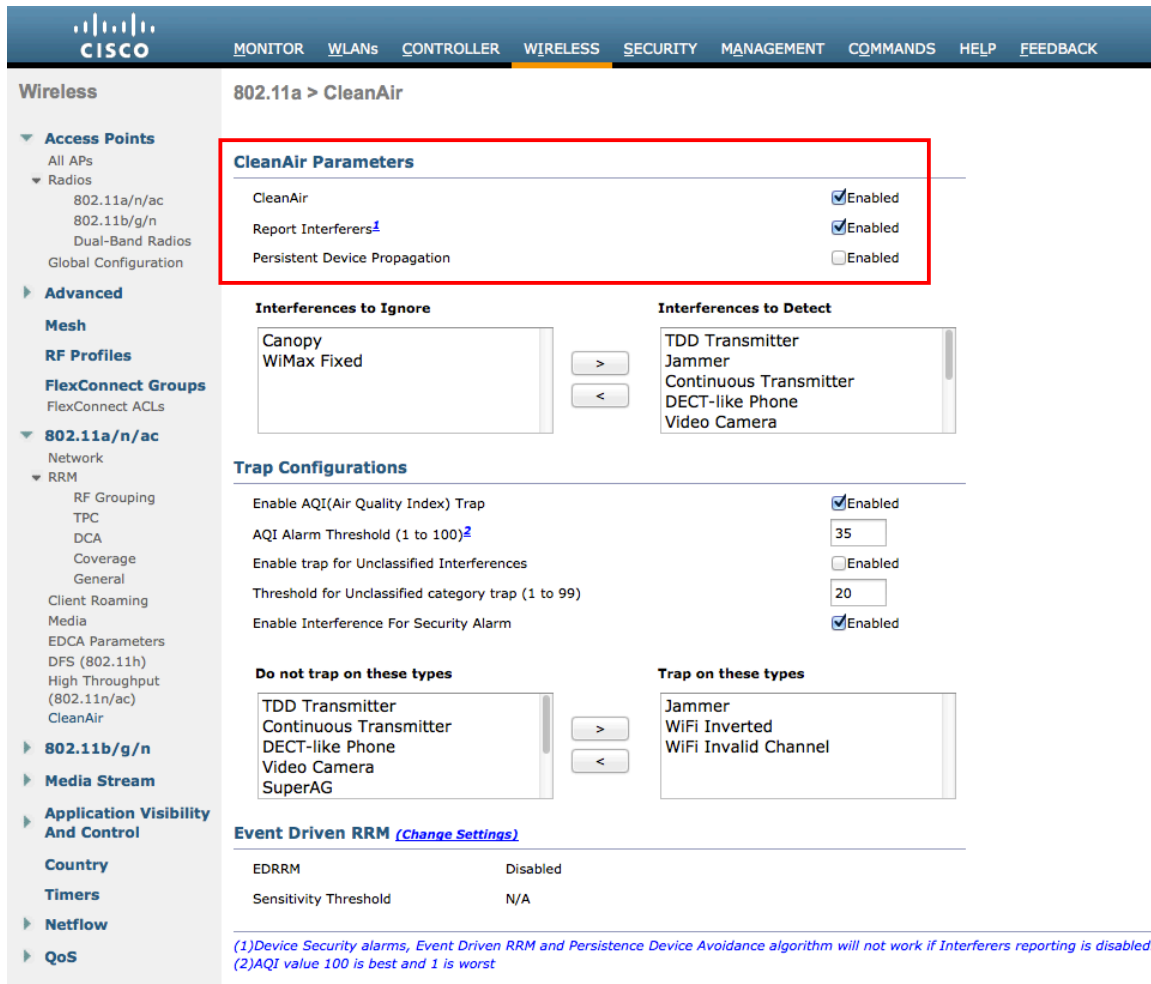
CISCO

MONITOR WLANs CONTROLLER WIRELESS SECURITY MANAGEMENT COMMANDS HELP FEEDBACK

Wireless

Access Points
All APs
Radios
802.11a/n/ac
802.11b/g/n
Dual-Band Radios
Global Configuration
Advanced
Mesh
RF Profiles
FlexConnect Groups
FlexConnect ACLs
802.11a/n/ac
Network
RRM
RF Grouping
TPC
DCA
Coverage
General
Client Roaming
Media
EDCA Parameters
DFS (802.11h)
High Throughput (802.11n/ac)
CleanAir
802.11b/g/n
Media Stream
Application Visibility And Control
Country
Timers
Netflow
QoS

802.11a > CleanAir

CleanAir Parameters

| | |
|---|---|
| CleanAir | Enabled |
| Report Interferers$^{1}$ | Enabled |
| Persistent Device Propagation | Enabled |

Interferences to Ignore
Canopy
WiMax Fixed

>
<

Interferences to Detect
TDD Transmitter
Jammer
Continuous Transmitter
DECT-like Phone
Video Camera

Trap Configurations

| | |
|---|---|
| Enable AQI(Air Quality Index) Trap | Enabled |
| AQI Alarm Threshold (1 to 100)$^{2}$ | 35 |
| Enable trap for Unclassified Interferences | Enabled |
| Threshold for Unclassified category trap (1 to 99) | 20 |
| Enable Interference For Security Alarm | Enabled |

Do not trap on these types
TDD Transmitter
Continuous Transmitter
DECT-like Phone
Video Camera
SuperAG

>
<

Trap on these types
Jammer
WiFi Inverted
WiFi Invalid Channel

Event Driven RRM (Change Settings)

| | |
|---|---|
| EDRRM | Disabled |
| Sensitivity Threshold | N/A |

(1)Device Security alarms, Event Driven RRM and Persistence Device Avoidance algorithm will not work if Interferers reporting is disabled
(2)AQI value 100 is best and 1 is worst